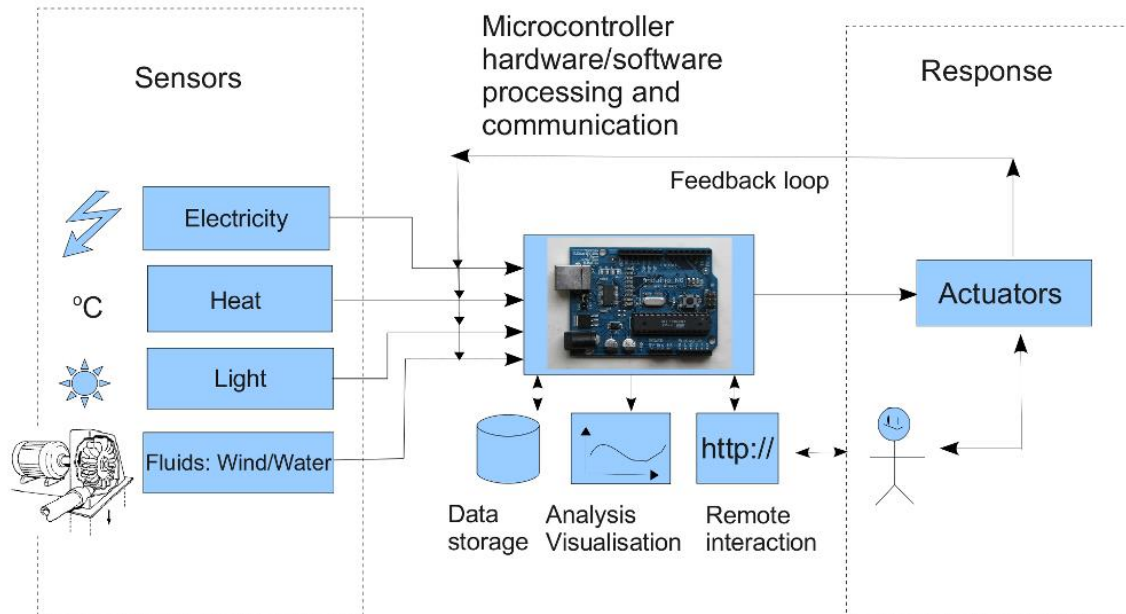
Sensors

Microcontroller hardware/software processing and communication

Response

Feedback loop

Electricity

°C

Heat

Light

Fluids: Wind/Water

Actuators

http://

Data storage

Analysis Visualisation

Remote interaction